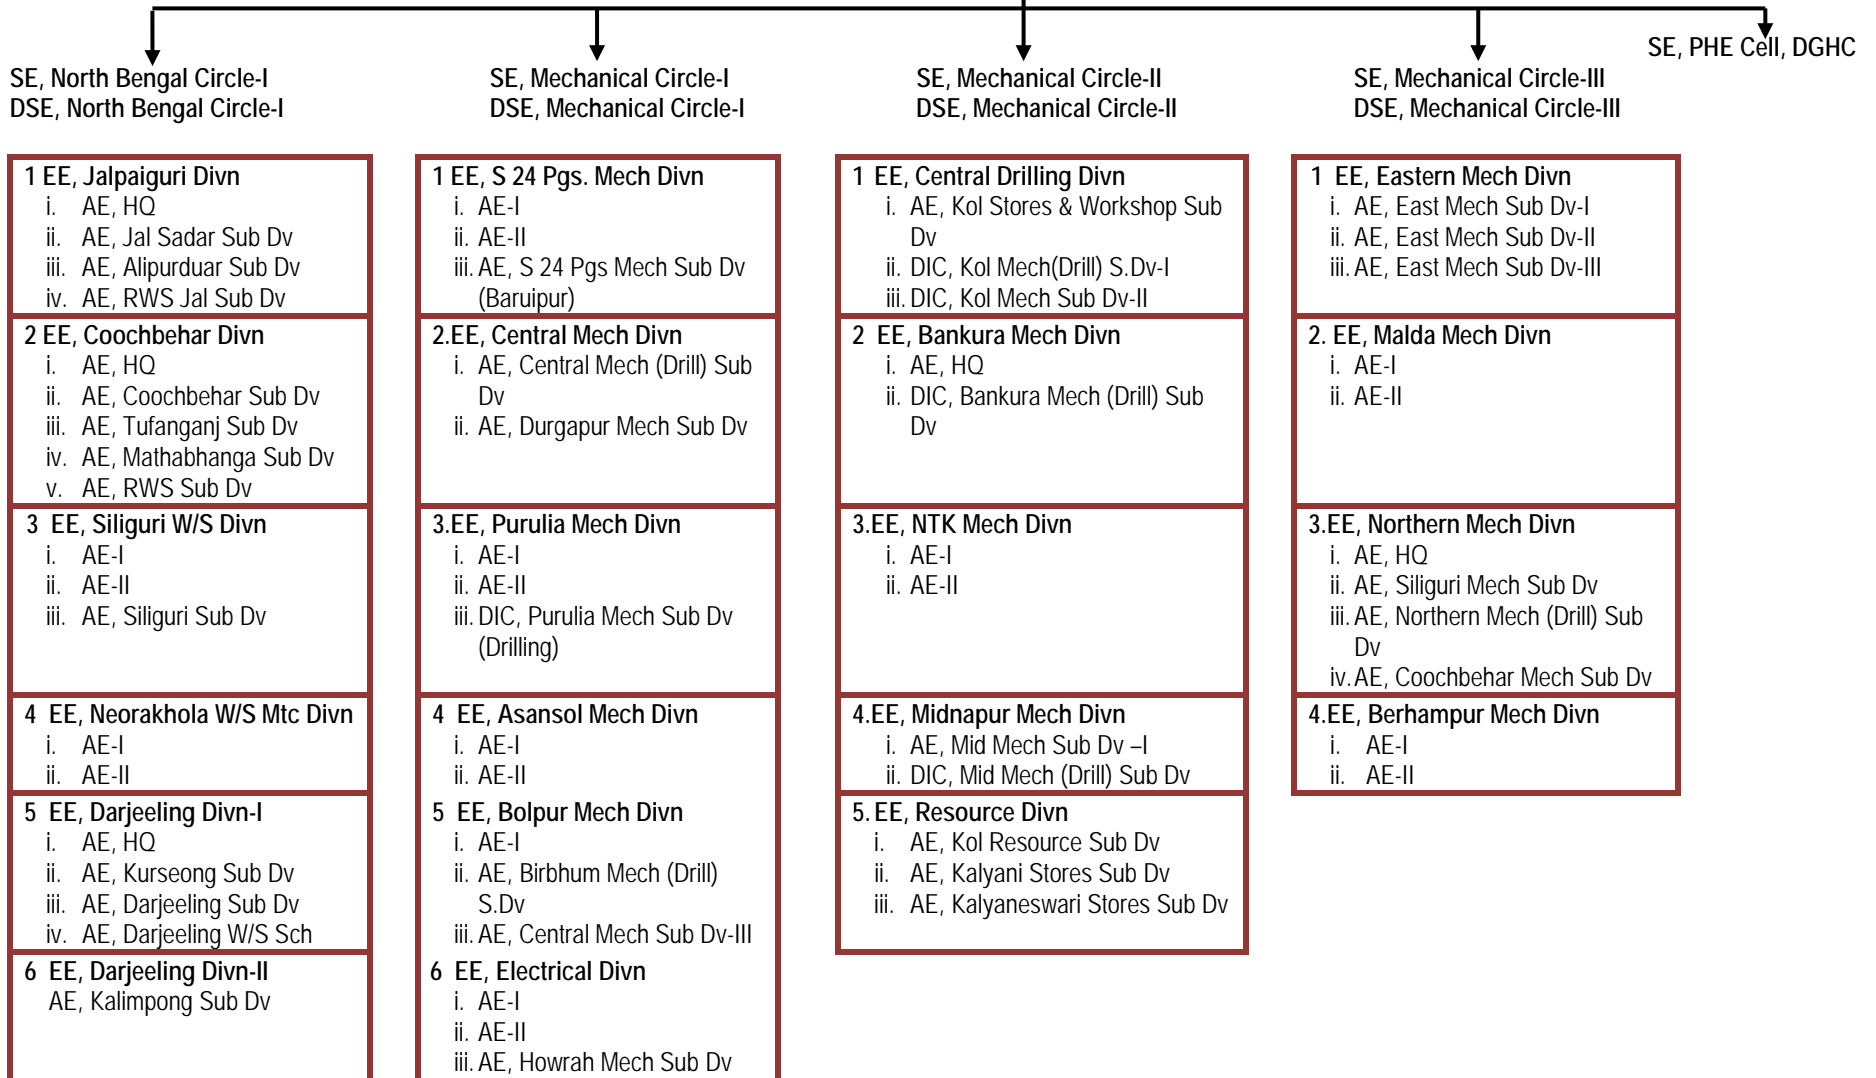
SE, North Bengal Circle-I
DSE, North Bengal Circle-I

1 EE, Jalpaiguri Divn
i. AE, HQ
ii. AE, Jal Sadar Sub Dv
iii. AE, Alipurduar Sub Dv
iv. AE, RWS Jal Sub Dv

2 EE, Coochbehar Divn
i. AE, HQ
ii. AE, Coochbehar Sub Dv
iii. AE, Tufanganj Sub Dv
iv. AE, Mathabhanga Sub Dv
v. AE, RWS Sub Dv

3 EE, Siliguri W/S Divn
i. AE-I
ii. AE-II
iii. AE, Siliguri Sub Dv

4 EE, Neorakhola W/S Mtc Divn
i. AE-I
ii. AE-II

5 EE, Darjeeling Divn-I
i. AE, HQ
ii. AE, Kurseong Sub Dv
iii. AE, Darjeeling Sub Dv
iv. AE, Darjeeling W/S Sch

6 EE, Darjeeling Divn-II
AE, Kalimpong Sub Dv

SE, Mechanical Circle-I
DSE, Mechanical Circle-I

1 EE, S 24 Pgs. Mech Divn
i. AE-I
ii. AE-II
iii. AE, S 24 Pgs Mech Sub Dv (Baruipur)

2.EE, Central Mech Divn
i. AE, Central Mech (Drill) Sub Dv
ii. AE, Durgapur Mech Sub Dv

3.EE, Purulia Mech Divn
i. AE-I
ii. AE-II
iii. DIC, Purulia Mech Sub Dv (Drilling)

4 EE, Asansol Mech Divn
i. AE-I
ii. AE-II

5 EE, Bolpur Mech Divn
i. AE-I
ii. AE, Birbhum Mech (Drill) S.Dv
iii. AE, Central Mech Sub Dv-III

6 EE, Electrical Divn
i. AE-I
ii. AE-II
iii. AE, Howrah Mech Sub Dv

SE, Mechanical Circle-II
DSE, Mechanical Circle-II

1 EE, Central Drilling Divn
i. AE, Kol Stores & Workshop Sub Dv
ii. DIC, Kol Mech(Drill) S.Dv-I
iii. DIC, Kol Mech Sub Dv-II

2 EE, Bankura Mech Divn
i. AE, HQ
ii. DIC, Bankura Mech (Drill) Sub Dv

3.EE, NTK Mech Divn
i. AE-I
ii. AE-II

4.EE, Midnapur Mech Divn
i. AE, Mid Mech Sub Dv –I
ii. DIC, Mid Mech (Drill) Sub Dv

5. EE, Resource Divn
i. AE, Kol Resource Sub Dv
ii. AE, Kalyani Stores Sub Dv
iii. AE, Kalyaneswari Stores Sub Dv

SE, Mechanical Circle-III
DSE, Mechanical Circle-III

1 EE, Eastern Mech Divn
i. AE, East Mech Sub Dv-I
ii. AE, East Mech Sub Dv-II
iii. AE, East Mech Sub Dv-III

2. EE, Malda Mech Divn
i. AE-I
ii. AE-II

3.EE, Northern Mech Divn
i. AE, HQ
ii. AE, Siliguri Mech Sub Dv
iii. AE, Northern Mech (Drill) Sub Dv
iv. AE, Coochbehar Mech Sub Dv

4.EE, Berhampur Mech Divn
i. AE-I
ii. AE-II

SE, PHE Cell, DGHC